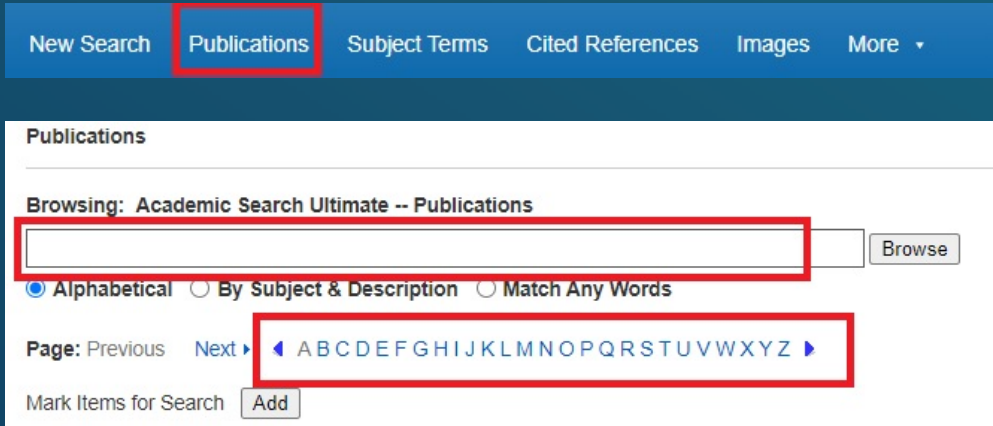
New Search Publications Subject Terms Cited References Images More ▾

Publications

Browsing: Academic Search Ultimate -- Publications

Browse

Alphabetical By Subject & Description Match Any Words

Page: Previous Next ▸ ◂ A B C D E F G H I J K L M N O P Q R S T U V W X Y Z ▸

Mark Items for Search Add